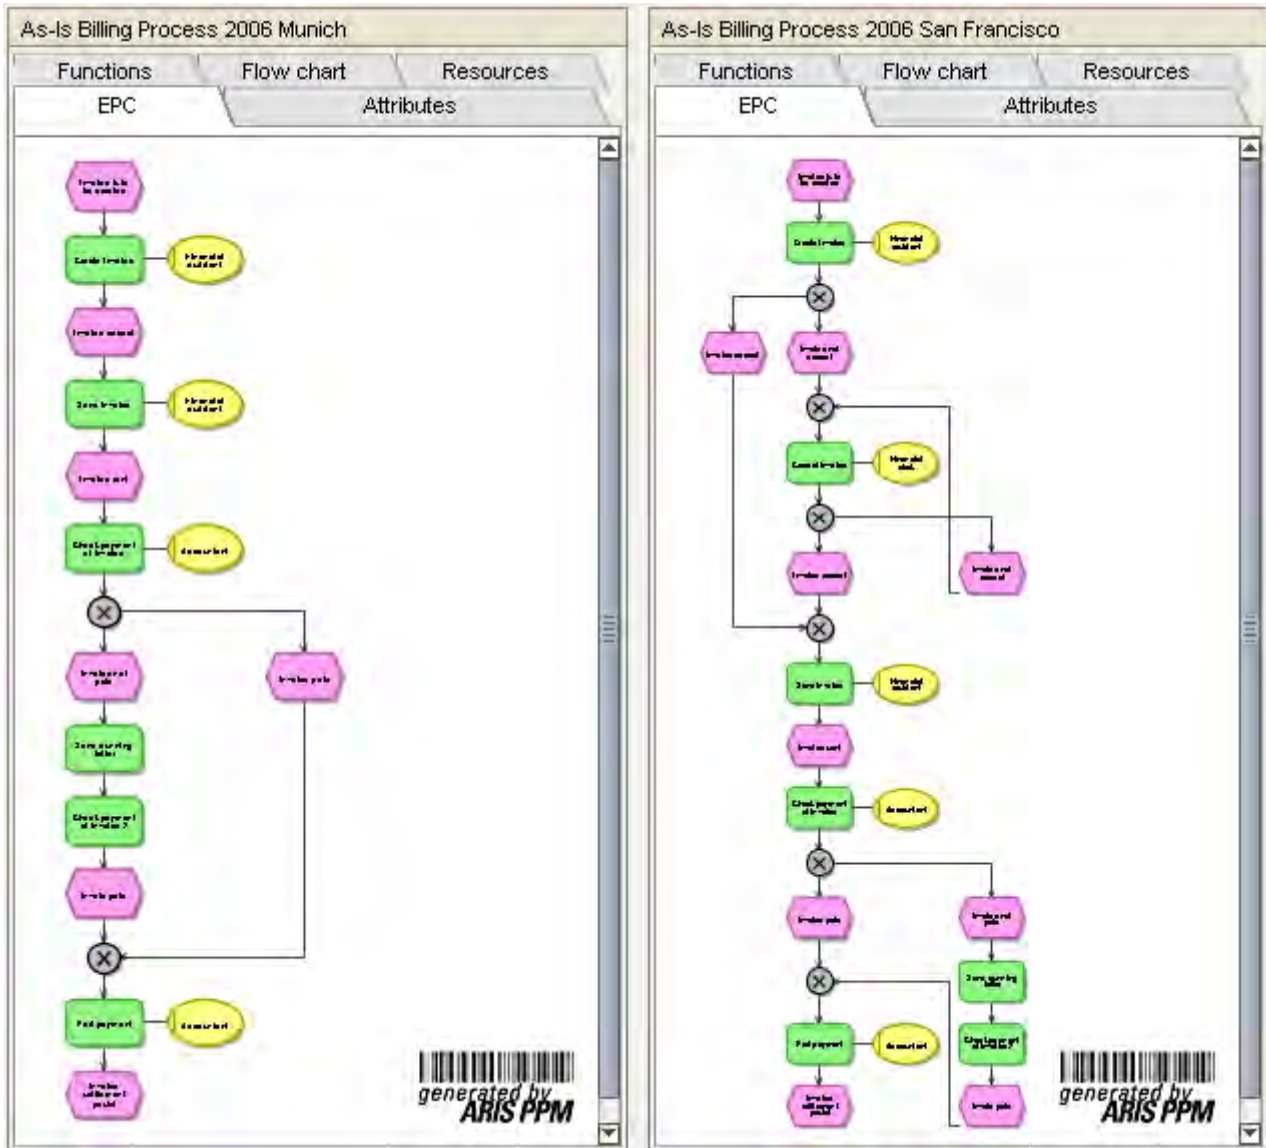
As-Is Billing Process 2006 Munich

Functions | Flow chart | Resources
EPC | Attributes

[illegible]

generated by ARIS PPM

As-Is Billing Process 2006 San Francisco

Functions | Flow chart | Resources
EPC | Attributes

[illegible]

generated by ARIS PPM